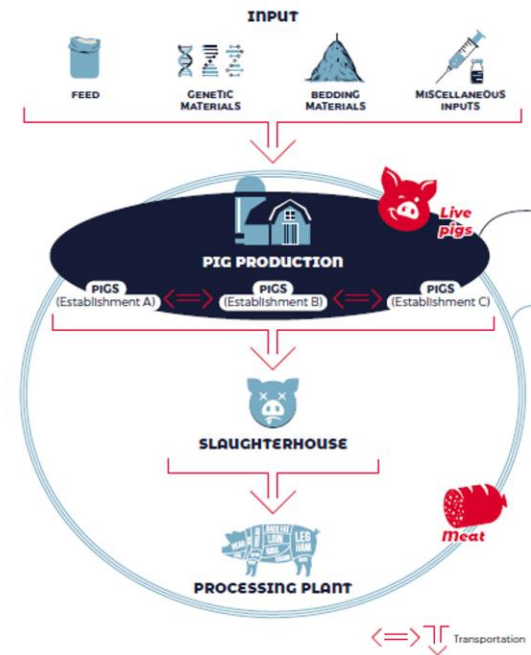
INPUT

FEED

GENETIC MATERIALS

BEDDING MATERIALS

MISCELLANEOUS INPUTS

Live pigs

PIG PRODUCTION

PIGS (Establishment A)

PIGS (Establishment B)

PIGS (Establishment C)

SLAUGHTERHOUSE

LOIN

LEG

Meat

PROCESSING PLANT

Transportation